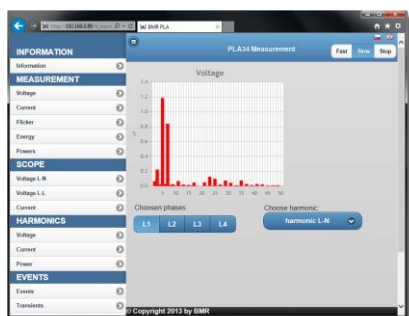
http://192.168.0.80/ BMR PLA

INFORMATION
Information
MEASUREMENT
Voltage
Current
Flicker
Energy
Powers
SCOPE
Voltage L-N
Voltage L-L
Current
HARMONICS
Voltage
Current
Power
EVENTS
Events
Transients

PLA34 Measurement
Fast Slow Stop

Voltage
%
1.4
1.2
1
0.8
0.6
0.4
0.2
0.0
5 10 15 20 25 30 35 40 45 50

Choosen phases
L1 L2 L3 L4

Choose harmonic:
harmonic L-N

© Copyright 2013 by BMR